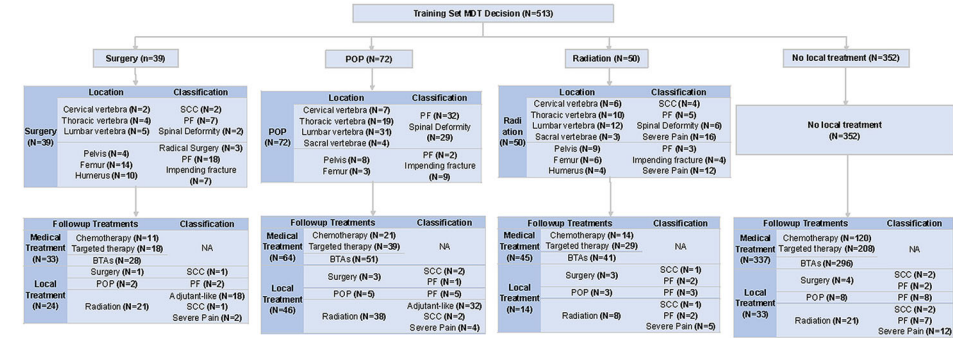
Training Set MDT Decision (N=513)

Surgery (N=39)

| | Location | Classification |
|---|---|---|
| Surgery (N=39) | Cervical vertebra (N=2) Thoracic vertebra (N=4) Lumbar vertebra (N=5) | SCC (N=2) PF (N=7) Spinal Deformity (N=2) |
| | Pelvis (N=4) Femur (N=14) Humerus (N=10) | Radical Surgery (N=3) PF (N=18) Impending fracture (N=7) |

| Followup Treatments | | Classification |
|---|---|---|
| Medical Treatment (N=33) | Chemotherapy (N=11) Targeted therapy (N=18) BTAs (N=28) | NA |
| Local Treatment (N=24) | Surgery (N=1) | SCC (N=1) |
| | POP (N=2) | PF (N=2) |
| | Radiation (N=21) | Adjutant-like (N=18) SCC (N=1) Severe Pain (N=2) |

POP (N=72)

| | Location | Classification |
|---|---|---|
| POP (N=72) | Cervical vertebra (N=7) Thoracic vertebra (N=19) Lumbar vertebra (N=31) Sacral vertebrae (N=4) | PF (N=32) Spinal Deformity (N=29) |
| | Pelvis (N=8) Femur (N=3) | PF (N=2) Impending fracture (N=9) |

| Followup Treatments | | Classification |
|---|---|---|
| Medical Treatment (N=64) | Chemotherapy (N=21) Targeted therapy (N=39) BTAs (N=51) | NA |
| Local Treatment (N=46) | Surgery (N=3) | SCC (N=2) PF (N=1) |
| | POP (N=5) | PF (N=5) |
| | Radiation (N=38) | Adjutant-like (N=32) SCC (N=2) Severe Pain (N=4) |

Radiation (N=50)

| | Location | Classification |
|---|---|---|
| Radiation (N=50) | Cervical vertebra (N=6) Thoracic vertebra (N=10) Lumbar vertebra (N=12) Sacral vertebrae (N=3) | SCC (N=4) PF (N=5) Spinal Deformity (N=6) Severe Pain (N=16) |
| | Pelvis (N=9) Femur (N=6) Humerus (N=4) | PF (N=3) Impending fracture (N=4) Severe Pain (N=12) |

| Followup Treatments | | Classification |
|---|---|---|
| Medical Treatment (N=45) | Chemotherapy (N=14) Targeted therapy (N=29) BTAs (N=41) | NA |
| Local Treatment (N=14) | Surgery (N=3) | SCC (N=1) PF (N=2) |
| | POP (N=3) | PF (N=3) |
| | Radiation (N=8) | SCC (N=1) PF (N=2) Severe Pain (N=5) |

No local treatment (N=352)

No local treatment (N=352)

| Followup Treatments | | Classification |
|---|---|---|
| Medical Treatment (N=337) | Chemotherapy (N=120) Targeted therapy (N=208) BTAs (N=296) | NA |
| Local Treatment (N=33) | Surgery (N=4) | SCC (N=2) PF (N=2) |
| | POP (N=8) | PF (N=8) |
| | Radiation (N=21) | SCC (N=2) PF (N=7) Severe Pain (N=12) |